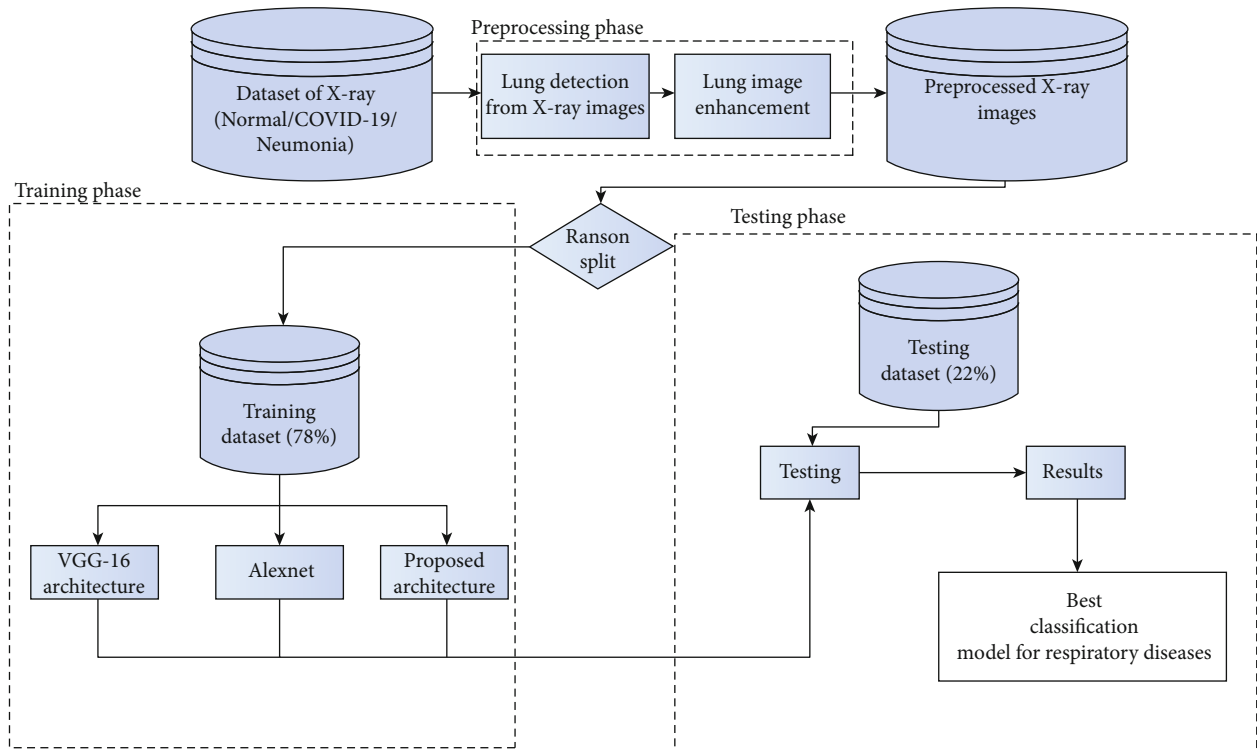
Dataset of X-ray (Normal/COVID-19/ Neumonia)

Preprocessing phase

Lung detection from X-ray images

Lung image enhancement

Preprocessed X-ray images

Training phase

Ranson split

Testing phase

Training dataset (78%)

Testing dataset (22%)

Testing

Results

VGG-16 architecture

Alexnet

Proposed architecture

Best classification model for respiratory diseases